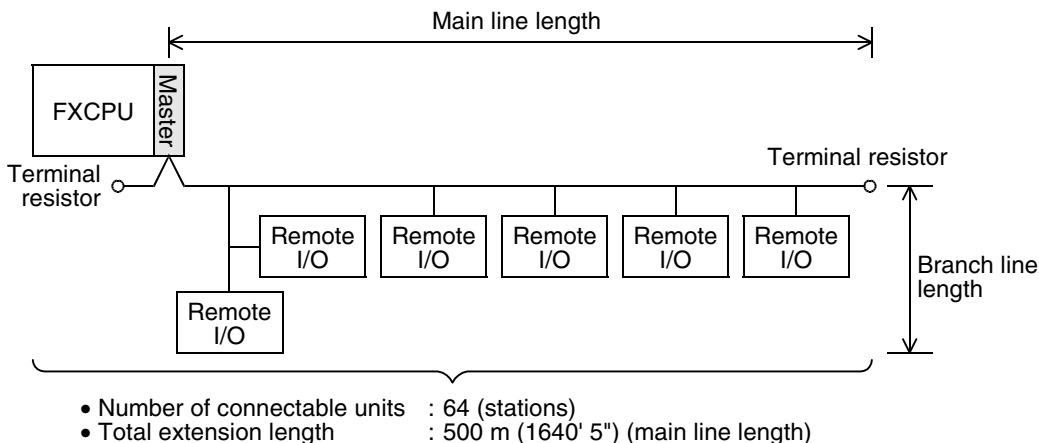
Main line length

FXCPU

Master

Terminal resistor

Terminal resistor

Remote I/O

Remote I/O

Remote I/O

Remote I/O

Remote I/O

Remote I/O

Branch line length

• Number of connectable units : 64 (stations)
• Total extension length : 500 m (1640' 5") (main line length)